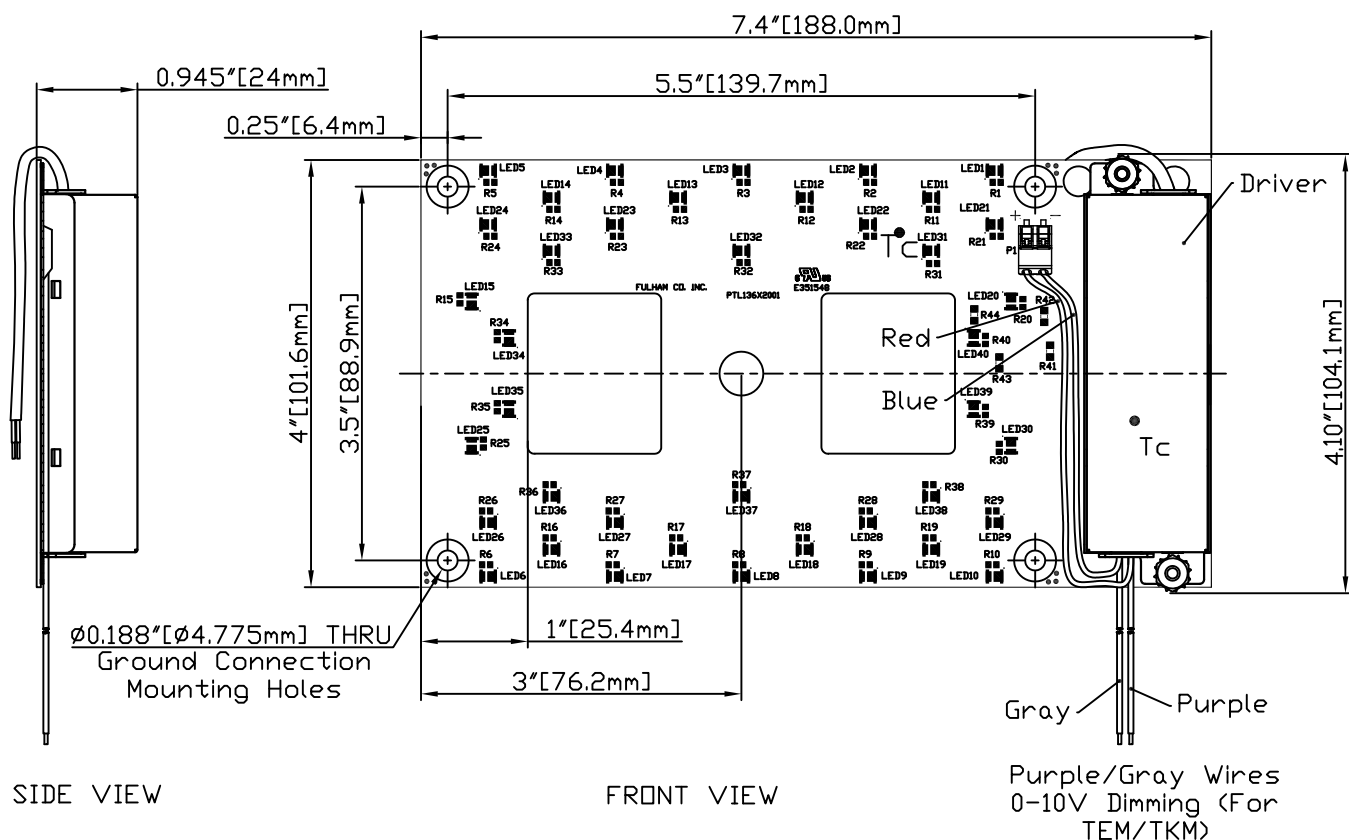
7.4"[188.0mm]

0.945"[24mm]

5.5"[139.7mm]

0.25"[6.4mm]

LED5 R5 LED4 R4 LED3 R3 LED2 R2 LED1 R1
LED14 R14 LED13 R13 LED12 R12 LED11 R11
LED24 R24 LED23 R23 LED22 R22 LED21 R21
LED33 R33 LED32 R32 LED31 R31
Tc
P1
+ −
Driver

FULHAN CO. INC.
PTL136X2001
E351548

LED15 R15
LED20 R42 R44 R20
R34 LED34
Red
LED40 R40 R43 R41
Blue
LED35 R35
LED39 R39
LED25 R25
LED30 R30
Tc

4"[101.6mm]
3.5"[88.9mm]
4.10"[104.1mm]

R36 LED36 R37 LED37 R38
R26 LED26 R27 LED27 R28 LED28 LED38 R29 LED29
R16 LED16 R17 LED17 R18 LED18 R19 LED19
R6 LED6 R7 LED7 R8 LED8 R9 LED9 R10 LED10

Ø0.188"[Ø4.775mm] THRU
Ground Connection
Mounting Holes

1"[25.4mm]

3"[76.2mm]

Gray
Purple

SIDE VIEW

FRONT VIEW

Purple/Gray Wires
0-10V Dimming (For
TEM/TKM)